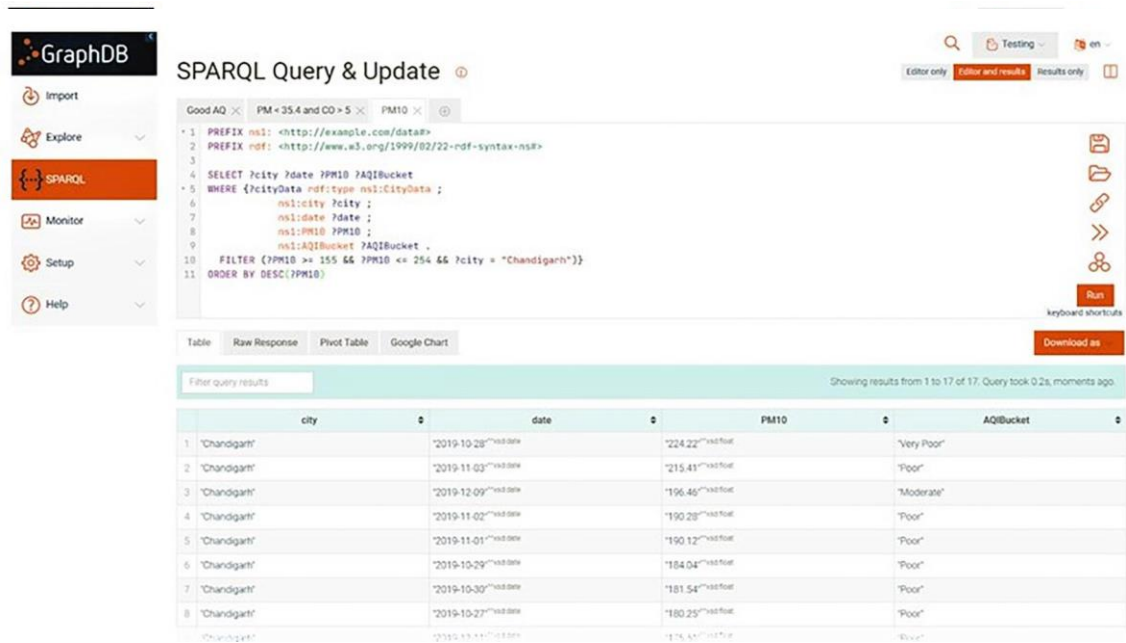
GraphDB

Import
Explore
SPARQL
Monitor
Setup
Help

SPARQL Query & Update

Testing
en

Editor only | Editor and results | Results only

Good AQ | PM < 35.4 and CO > 5 | PM10

1 PREFIX ns1: <http://example.com/data#>
2 PREFIX rdf: <http://www.w3.org/1999/02/22-rdf-syntax-ns#>
3
4 SELECT ?city ?date ?PM10 ?AQIBucket
5 WHERE {?cityData rdf:type ns1:CityData ;
6 ns1:city ?city ;
7 ns1:date ?date ;
8 ns1:PM10 ?PM10 ;
9 ns1:AQIBucket ?AQIBucket .
10 FILTER (?PM10 >= 155 && ?PM10 <= 254 && ?city = "Chandigarh")}
11 ORDER BY DESC(?PM10)

Run
keyboard shortcuts

Table | Raw Response | Pivot Table | Google Chart

Download as

Filter query results

Showing results from 1 to 17 of 17. Query took 0.2s, moments ago.

| | city | date | PM10 | AQIBucket |
|---|---|---|---|---|
| 1 | "Chandigarh" | "2019-10-28"^^xsd:date | "224.22"^^xsd:float | "Very Poor" |
| 2 | "Chandigarh" | "2019-11-03"^^xsd:date | "215.41"^^xsd:float | "Poor" |
| 3 | "Chandigarh" | "2019-12-09"^^xsd:date | "196.46"^^xsd:float | "Moderate" |
| 4 | "Chandigarh" | "2019-11-02"^^xsd:date | "190.28"^^xsd:float | "Poor" |
| 5 | "Chandigarh" | "2019-11-01"^^xsd:date | "190.12"^^xsd:float | "Poor" |
| 6 | "Chandigarh" | "2019-10-29"^^xsd:date | "184.04"^^xsd:float | "Poor" |
| 7 | "Chandigarh" | "2019-10-30"^^xsd:date | "181.54"^^xsd:float | "Poor" |
| 8 | "Chandigarh" | "2019-10-27"^^xsd:date | "180.25"^^xsd:float | "Poor" |
| | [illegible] | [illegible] | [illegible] | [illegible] |